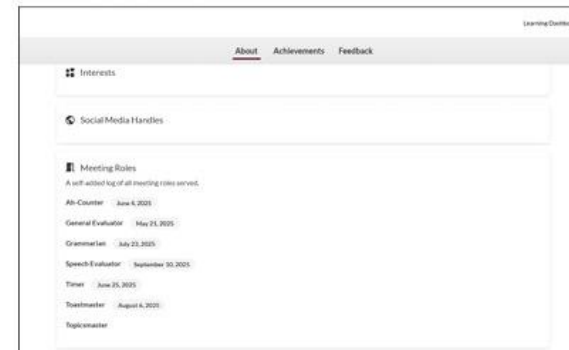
Learning Dashbo

About Achievements Feedback

Interests

Social Media Handles

Meeting Roles

A self-added log of all meeting roles served.

Ah-Counter June 6, 2025

General Evaluator May 21, 2025

Grammarian July 23, 2025

Speech Evaluator September 10, 2025

Timer June 25, 2025

Toastmaster August 6, 2025

Topicsmaster